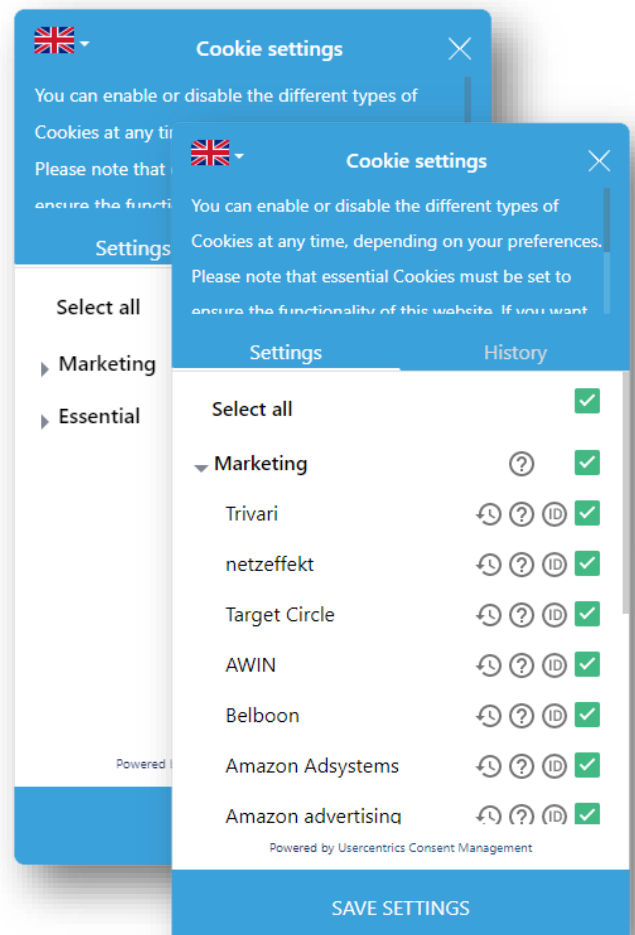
Cookie settings

You can enable or disable the different types of Cookies at any ti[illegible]

Please note that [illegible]

ensure the functi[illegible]

Settings

Select all

Marketing

Essential

Powered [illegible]

Cookie settings

You can enable or disable the different types of Cookies at any time, depending on your preferences. Please note that essential Cookies must be set to ensure the functionality of this website. If you want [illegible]

Settings History

Select all

Marketing

Trivari

netzeffekt

Target Circle

AWIN

Belboon

Amazon Adsystems

Amazon advertising

Powered by Usercentrics Consent Management

SAVE SETTINGS